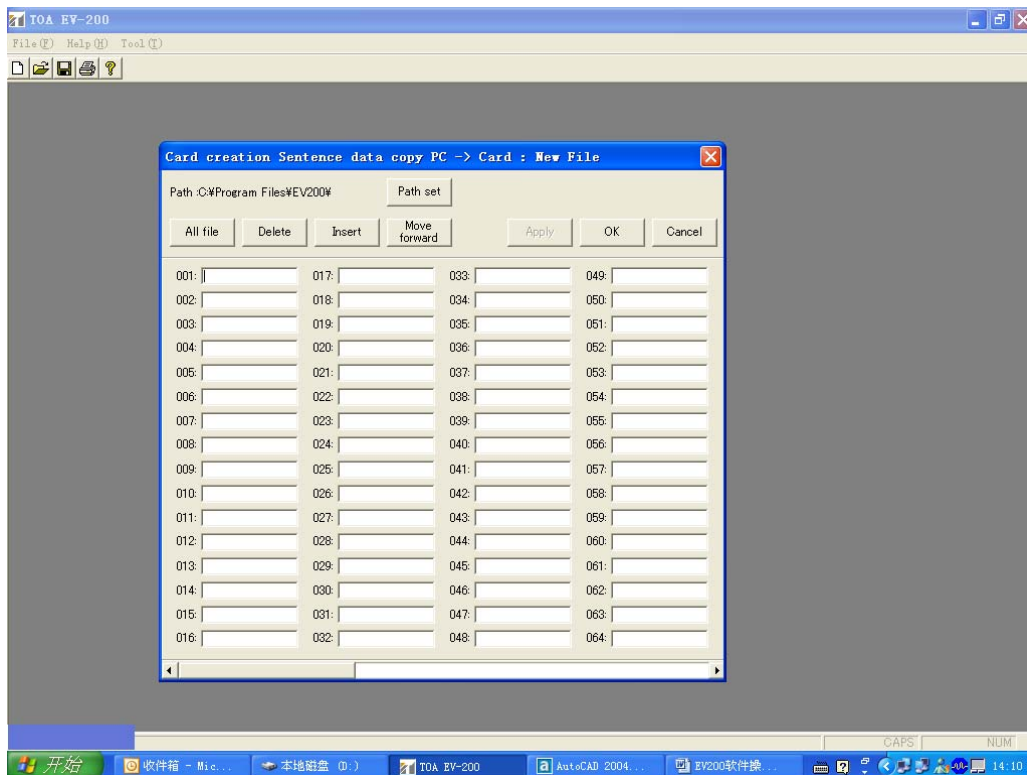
TOA EV-200

File(F) Help(H) Tool(T)

Card creation Sentence data copy PC -> Card : New File

Path :C:¥Program Files¥EV200¥

Path set

All file | Delete | Insert | Move forward | Apply | OK | Cancel

| | | | |
|---|---|---|---|
| 001: | 017: | 033: | 049: |
| 002: | 018: | 034: | 050: |
| 003: | 019: | 035: | 051: |
| 004: | 020: | 036: | 052: |
| 005: | 021: | 037: | 053: |
| 006: | 022: | 038: | 054: |
| 007: | 023: | 039: | 055: |
| 008: | 024: | 040: | 056: |
| 009: | 025: | 041: | 057: |
| 010: | 026: | 042: | 058: |
| 011: | 027: | 043: | 059: |
| 012: | 028: | 044: | 060: |
| 013: | 029: | 045: | 061: |
| 014: | 030: | 046: | 062: |
| 015: | 031: | 047: | 063: |
| 016: | 032: | 048: | 064: |

CAPS NUM

开始 | 收件箱 - Mic... | 本地磁盘 (D:) | TOA EV-200 | AutoCAD 2004... | EV200软件换... | 14:10